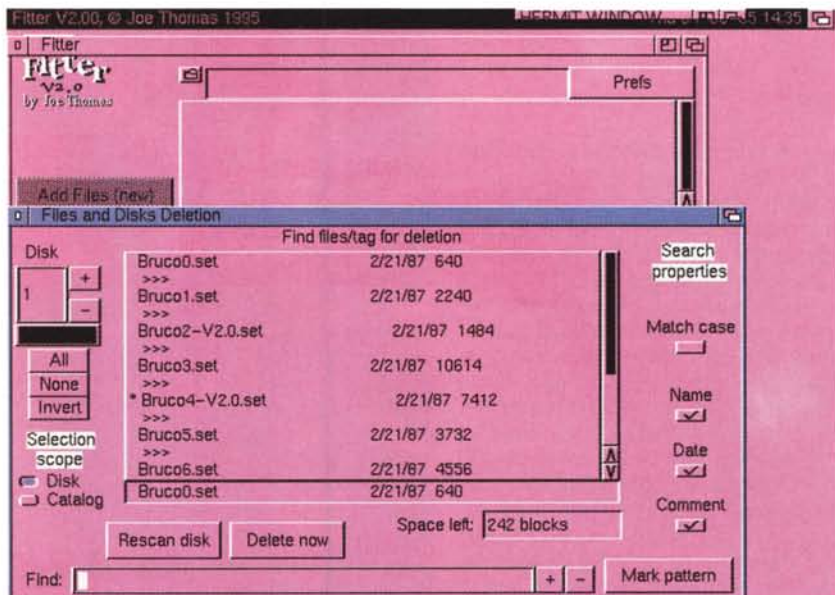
Fitter V2.00, © Joe Thomas 1995 HERMIT WINDOW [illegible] 14:35

Fitter

Fitter V2.0 by Joe Thomas

Prefs

Add Files (new)

Files and Disks Deletion

Find files/tag for deletion

Disk

1

+

-

All

None

Invert

Selection scope

Disk

Catalog

Bruco0.set 2/21/87 640
>>>
Bruco1.set 2/21/87 2240
>>>
Bruco2-V2.0.set 2/21/87 1484
>>>
Bruco3.set 2/21/87 10614
>>>
* Bruco4-V2.0.set 2/21/87 7412
>>>
Bruco5.set 2/21/87 3732
>>>
Bruco6.set 2/21/87 4556

Bruco0.set 2/21/87 640

Search properties

Match case

Name

Date

Comment

Space left: 242 blocks

Rescan disk

Delete now

Find:

+

-

Mark pattern